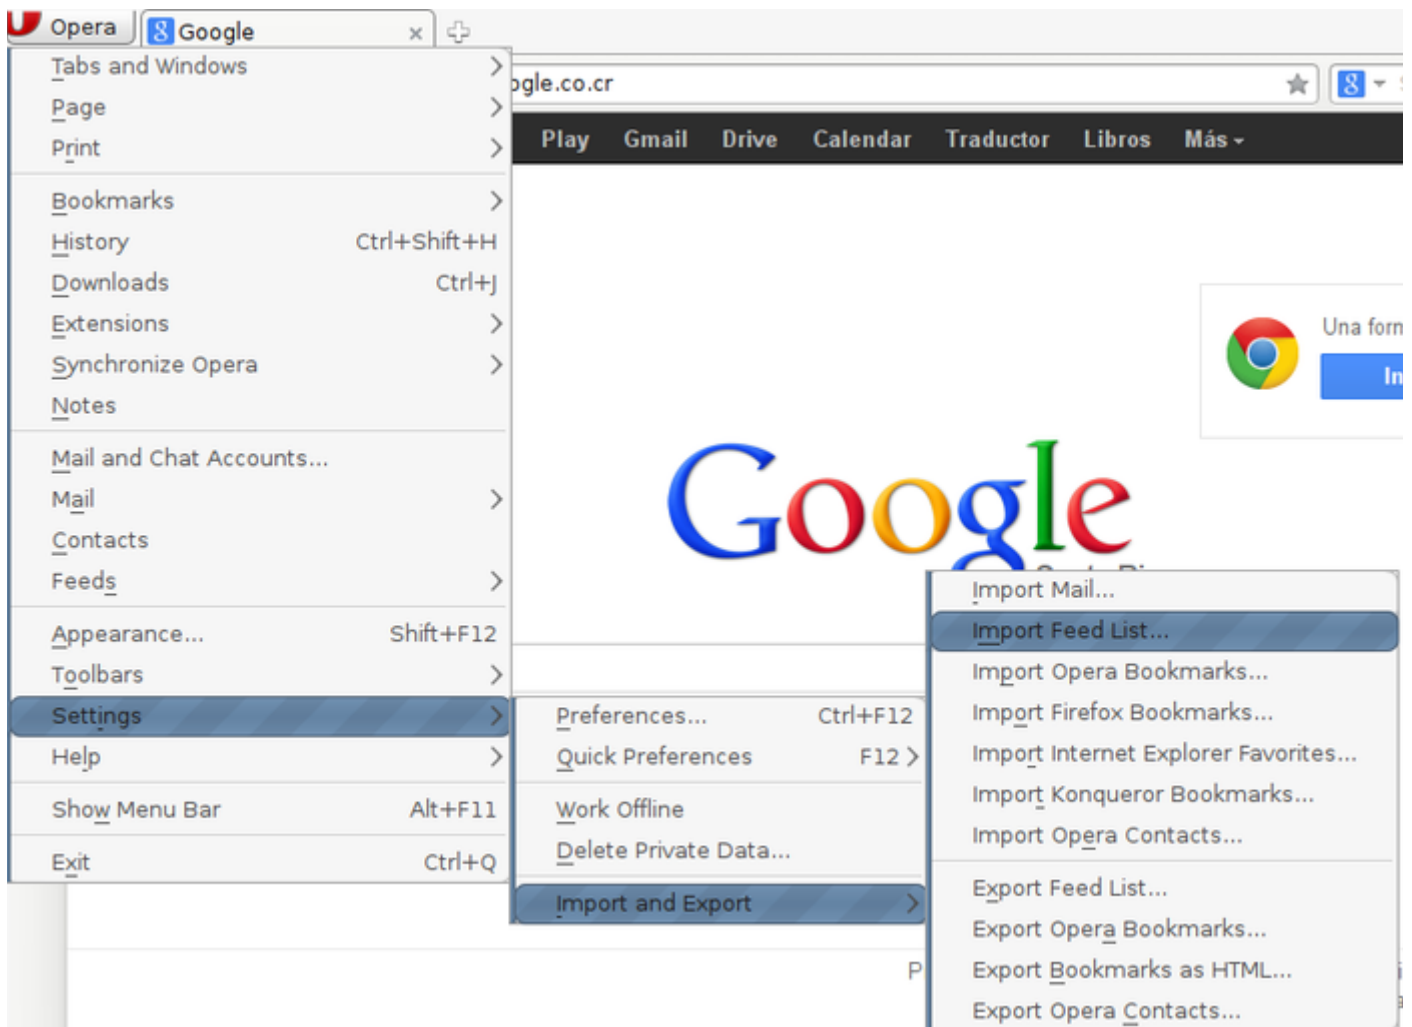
Opera
Google
×

Tabs and Windows
Page
Print

Bookmarks
History Ctrl+Shift+H
Downloads Ctrl+J
Extensions
Synchronize Opera
Notes

Mail and Chat Accounts...
Mail
Contacts
Feeds

Appearance... Shift+F12
Toolbars
Settings
Help

Show Menu Bar Alt+F11

Exit Ctrl+Q

ogle.co.cr

Play Gmail Drive Calendar Traductor Libros Más

Una forn
In

Google

Preferences... Ctrl+F12
Quick Preferences F12

Work Offline
Delete Private Data...

Import and Export

Import Mail...
Import Feed List...
Import Opera Bookmarks...
Import Firefox Bookmarks...
Import Internet Explorer Favorites...
Import Konqueror Bookmarks...
Import Opera Contacts...

Export Feed List...
Export Opera Bookmarks...
Export Bookmarks as HTML...
Export Opera Contacts...

P